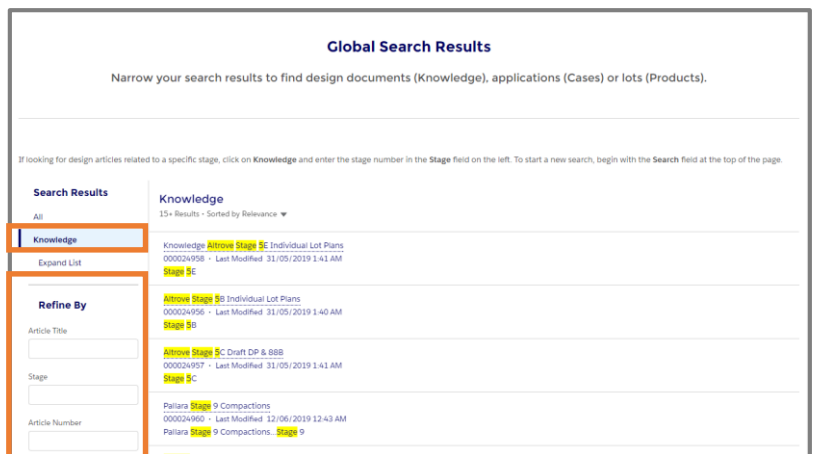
Global Search Results

Narrow your search results to find design documents (Knowledge), applications (Cases) or lots (Products).

If looking for design articles related to a specific stage, click on Knowledge and enter the stage number in the Stage field on the left. To start a new search, begin with the Search field at the top of the page.

Search Results

All

Knowledge

Expand List

Refine By

Article Title

Stage

Article Number

Knowledge

15+ Results • Sorted by Relevance ▼

Knowledge Altrove Stage 5E Individual Lot Plans
000024958 • Last Modified 31/05/2019 1:41 AM
Stage 5E

Altrove Stage 5B Individual Lot Plans
000024956 • Last Modified 31/05/2019 1:40 AM
Stage 5B

Altrove Stage 5C Draft DP & 88B
000024957 • Last Modified 31/05/2019 1:41 AM
Stage 5C

Pallara Stage 9 Compactions
000024960 • Last Modified 12/06/2019 12:43 AM
Pallara Stage 9 Compactions...Stage 9